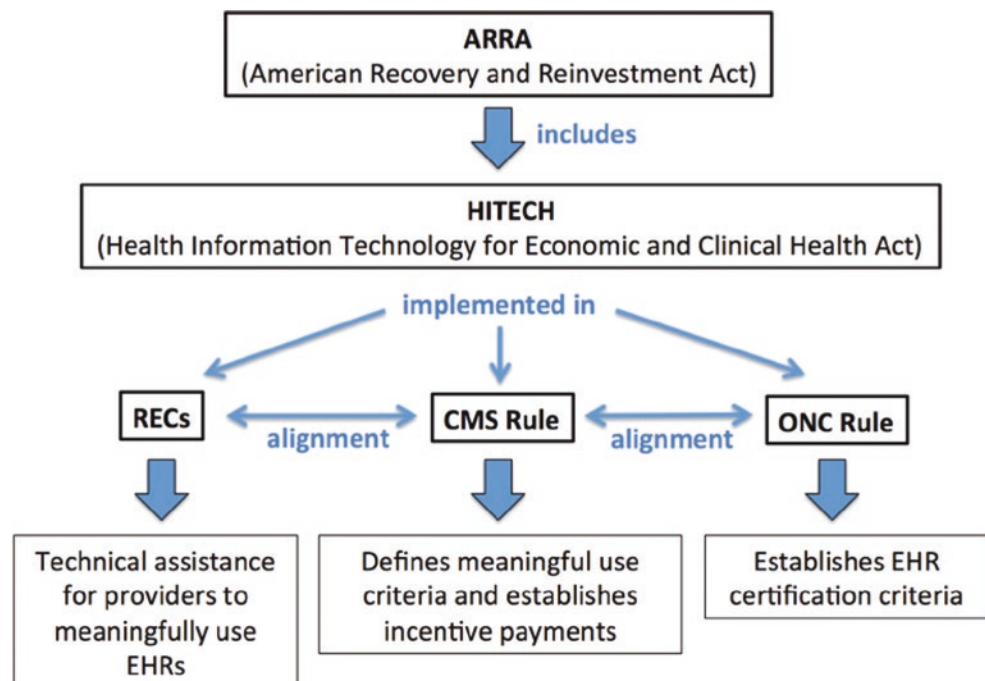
ARRA
(American Recovery and Reinvestment Act)

includes

HITECH
(Health Information Technology for Economic and Clinical Health Act)

implemented in

RECs

alignment

CMS Rule

alignment

ONC Rule

Technical assistance for providers to meaningfully use EHRs

Defines meaningful use criteria and establishes incentive payments

Establishes EHR certification criteria